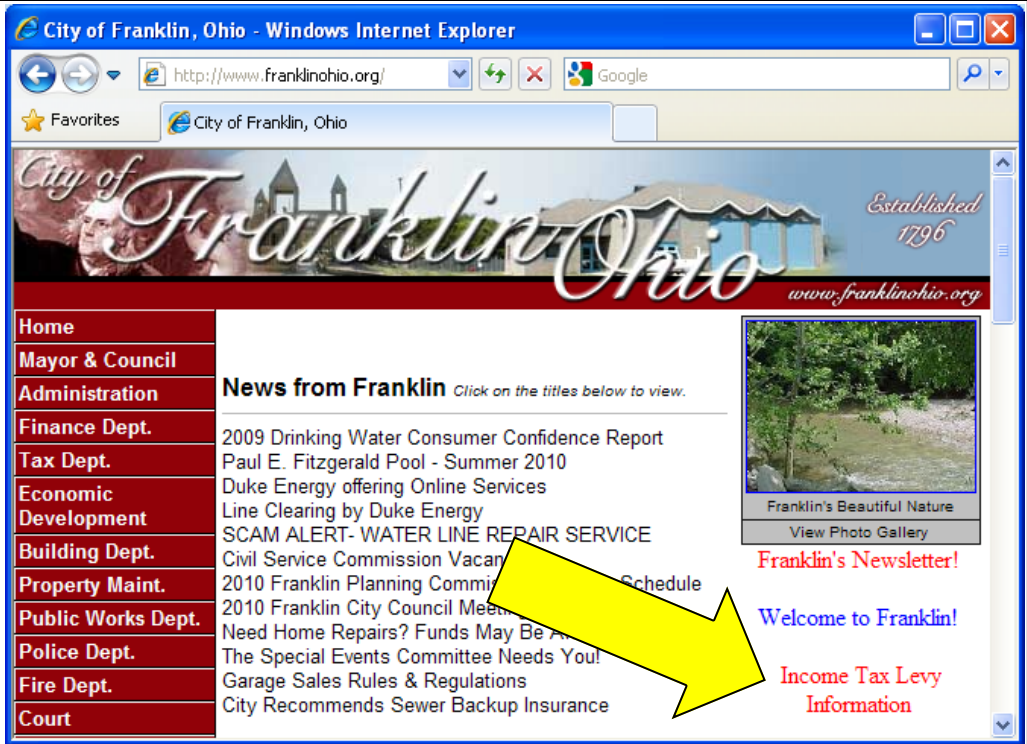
City of Franklin, Ohio - Windows Internet Explorer

http://www.franklinohio.org/

Google

Favorites

City of Franklin, Ohio

City of Franklin Ohio

Established 1796

www.franklinohio.org

Home
Mayor & Council
Administration
Finance Dept.
Tax Dept.
Economic Development
Building Dept.
Property Maint.
Public Works Dept.
Police Dept.
Fire Dept.
Court

News from Franklin *Click on the titles below to view.*

2009 Drinking Water Consumer Confidence Report
Paul E. Fitzgerald Pool - Summer 2010
Duke Energy offering Online Services
Line Clearing by Duke Energy
SCAM ALERT- WATER LINE REPAIR SERVICE
Civil Service Commission Vacan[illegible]
2010 Franklin Planning Commis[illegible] Schedule
2010 Franklin City Council Meet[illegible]
Need Home Repairs? Funds May Be A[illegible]
The Special Events Committee Needs You!
Garage Sales Rules & Regulations
City Recommends Sewer Backup Insurance

Franklin's Beautiful Nature
View Photo Gallery

Franklin's Newsletter!

Welcome to Franklin!

Income Tax Levy Information